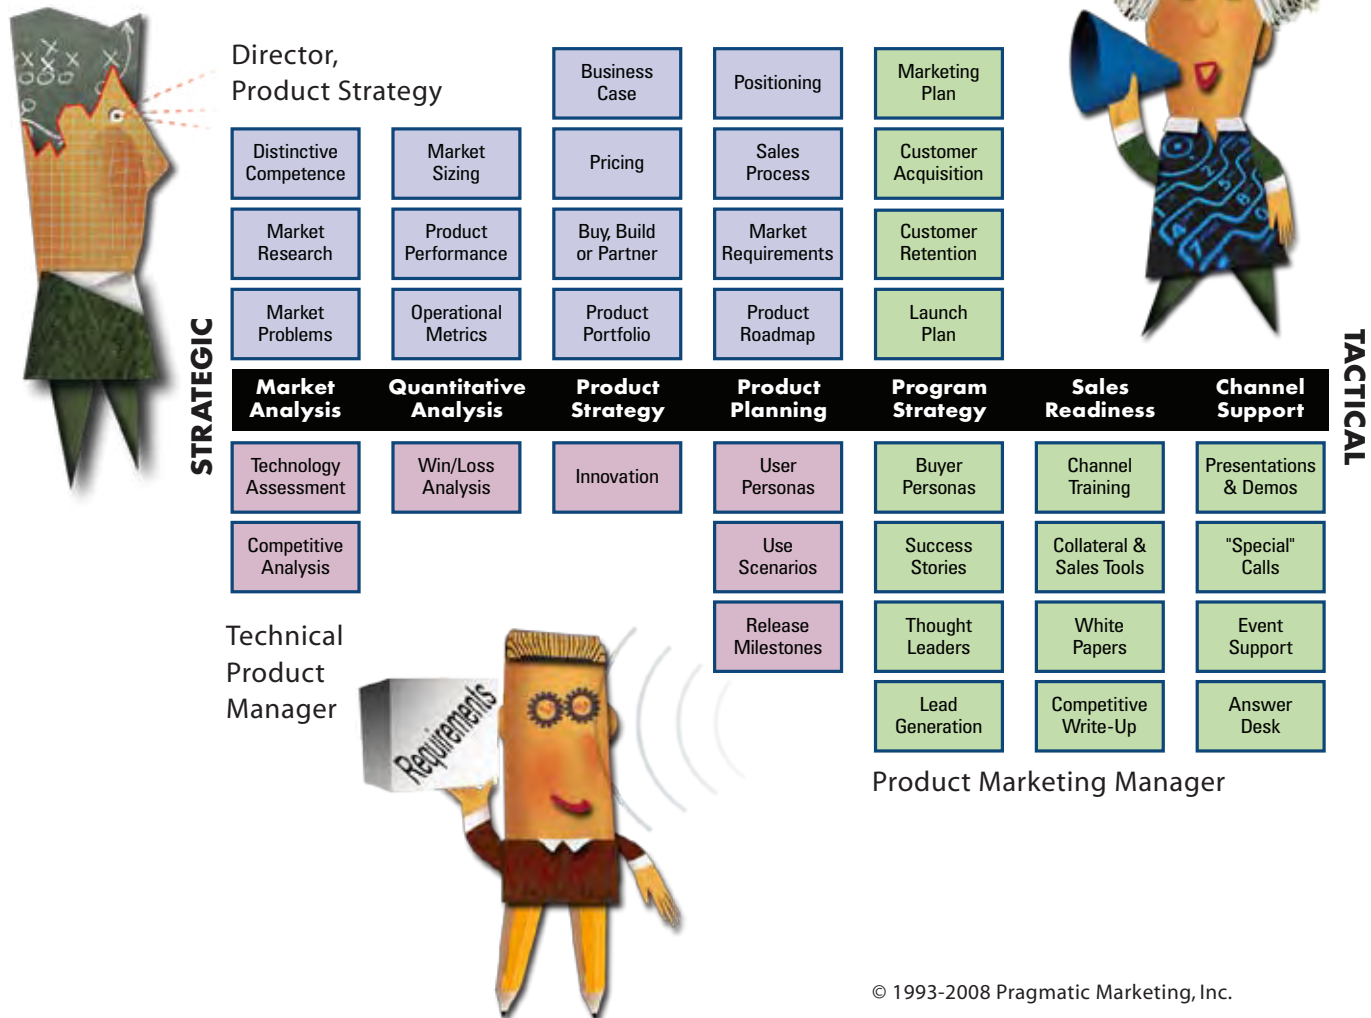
Director, Product Strategy

| Market Analysis | Quantitative Analysis | Product Strategy | Product Planning | Program Strategy | Sales Readiness | Channel Support |
|---|---|---|---|---|---|---|
| | | Business Case | Positioning | Marketing Plan | | |
| Distinctive Competence | Market Sizing | Pricing | Sales Process | Customer Acquisition | | |
| Market Research | Product Performance | Buy, Build or Partner | Market Requirements | Customer Retention | | |
| Market Problems | Operational Metrics | Product Portfolio | Product Roadmap | Launch Plan | | |
| Technology Assessment | Win/Loss Analysis | Innovation | User Personas | Buyer Personas | Channel Training | Presentations & Demos |
| Competitive Analysis | | | Use Scenarios | Success Stories | Collateral & Sales Tools | "Special" Calls |
| | | | Release Milestones | Thought Leaders | White Papers | Event Support |
| | | | | Lead Generation | Competitive Write-Up | Answer Desk |

STRATEGIC

TACTICAL

Technical Product Manager

Requirements

Product Marketing Manager

© 1993-2008 Pragmatic Marketing, Inc.